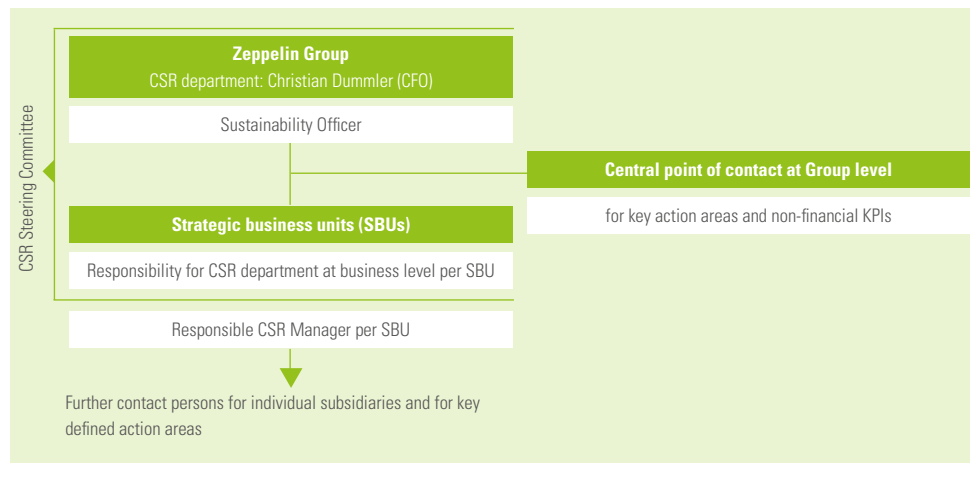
CSR Steering Committee

Zeppelin Group
CSR department: Christian Dummler (CFO)

Sustainability Officer

Central point of contact at Group level

for key action areas and non-financial KPIs

Strategic business units (SBUs)

Responsibility for CSR department at business level per SBU

Responsible CSR Manager per SBU

Further contact persons for individual subsidiaries and for key defined action areas